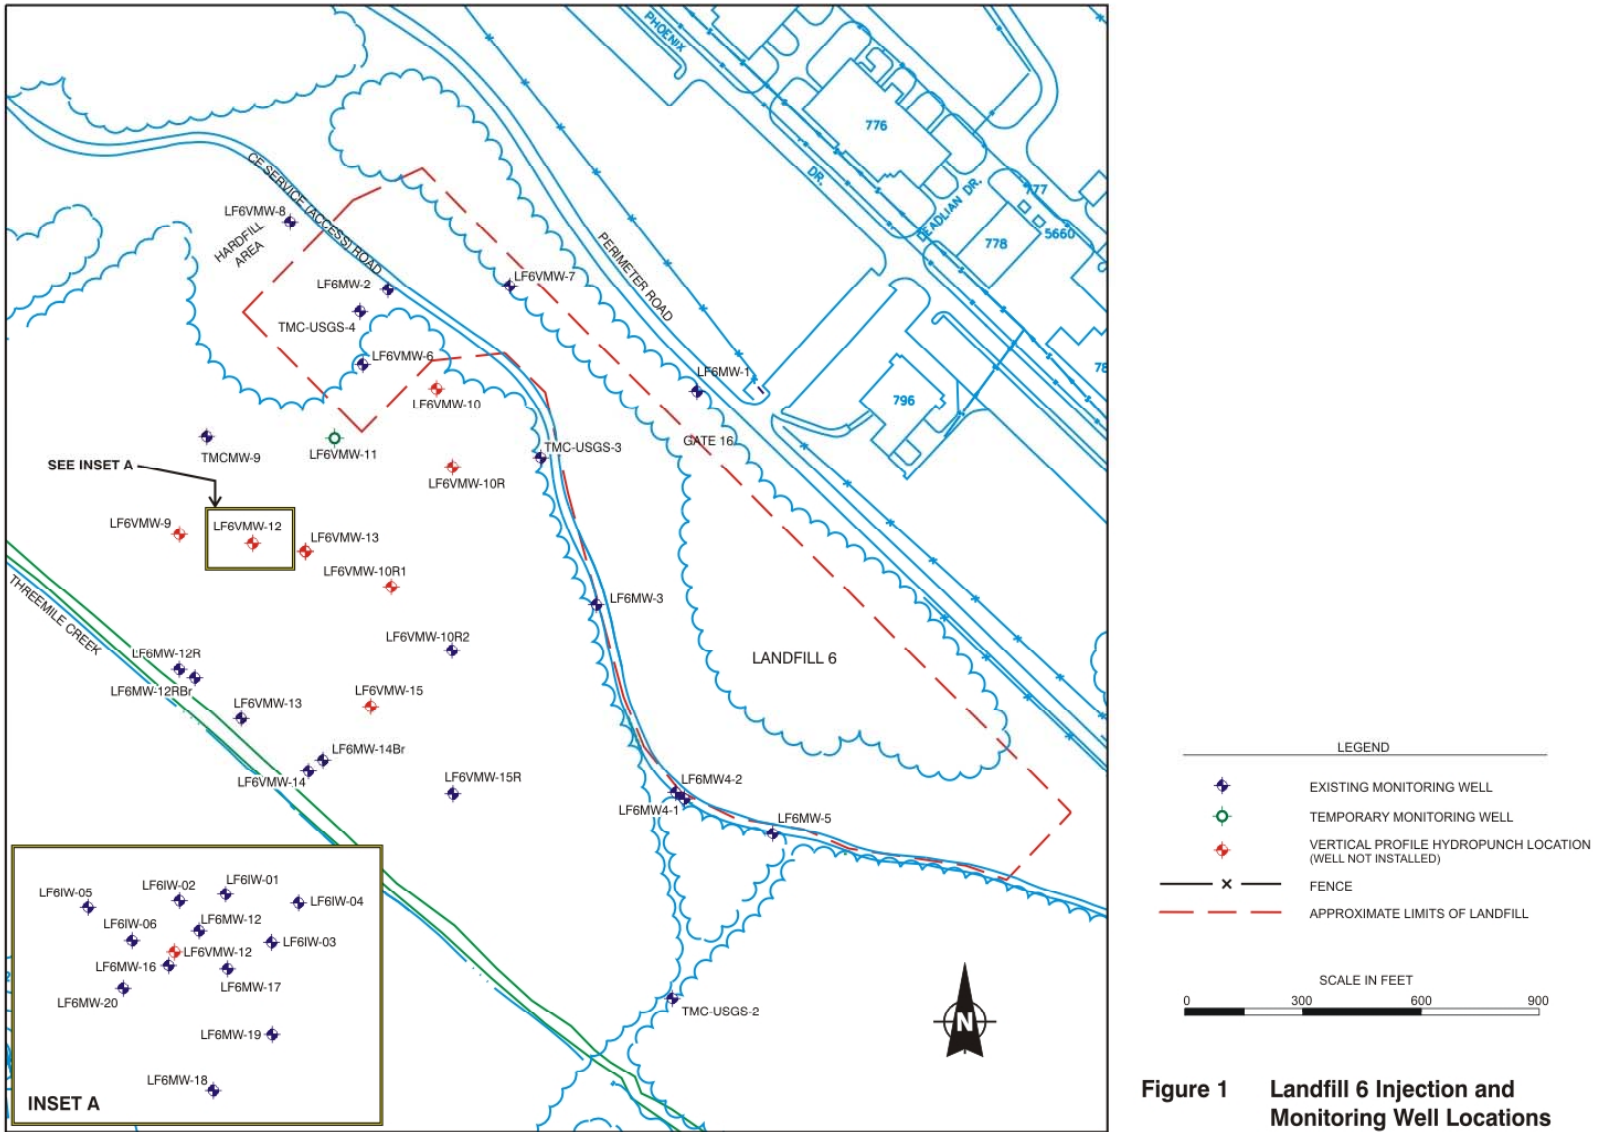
PHOENIX

776

DR.

777

DEADLIAN DR.

778

5660

PERIMETER ROAD

CE SERVICE (ACCESS) ROAD

LF6VMW-8

HARDFILL AREA

LF6MW-2

LF6VMW-7

TMC-USGS-4

LF6VMW-6

LF6VMW-10

LF6MW-1

796

78

TMCMW-9

LF6VMW-11

TMC-USGS-3

GATE 16

SEE INSET A

LF6VMW-10R

LF6VMW-9

LF6VMW-12

LF6VMW-13

LF6VMW-10R1

THREEMILE CREEK

LF6MW-3

LF6VMW-10R2

LANDFILL 6

LF6MW-12R

LF6MW-12RBr

LF6VMW-13

LF6VMW-15

LF6MW-14Br

LF6VMW-14

LF6VMW-15R

LF6MW4-2

LF6MW4-1

LF6MW-5

LF6IW-05

LF6IW-02

LF6IW-01

LF6IW-04

LF6IW-06

LF6MW-12

LF6IW-03

LF6VMW-12

LF6MW-16

LF6MW-17

LF6MW-20

LF6MW-19

LF6MW-18

INSET A

TMC-USGS-2

N

LEGEND

EXISTING MONITORING WELL

TEMPORARY MONITORING WELL

VERTICAL PROFILE HYDROPUNCH LOCATION (WELL NOT INSTALLED)

FENCE

APPROXIMATE LIMITS OF LANDFILL

SCALE IN FEET

0 300 600 900

Figure 1 Landfill 6 Injection and Monitoring Well Locations